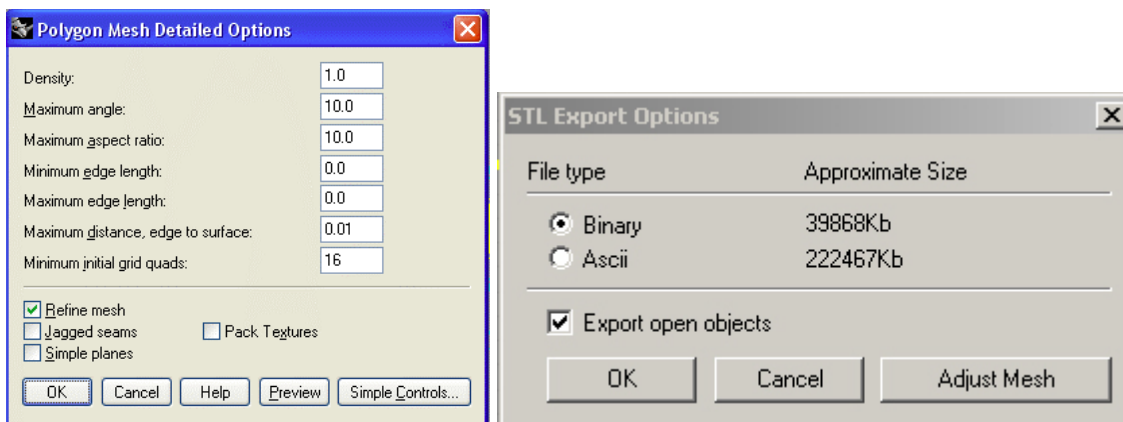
Polygon Mesh Detailed Options

| | |
|---|---|
| Density: | 1.0 |
| Maximum angle: | 10.0 |
| Maximum aspect ratio: | 10.0 |
| Minimum edge length: | 0.0 |
| Maximum edge length: | 0.0 |
| Maximum distance, edge to surface: | 0.01 |
| Minimum initial grid quads: | 16 |

Refine mesh
Jagged seams
Pack Textures
Simple planes

OK
Cancel
Help
Preview
Simple Controls...

STL Export Options

| File type | Approximate Size |
|---|---|
| Binary | 39868Kb |
| Ascii | 222467Kb |

Export open objects

OK
Cancel
Adjust Mesh